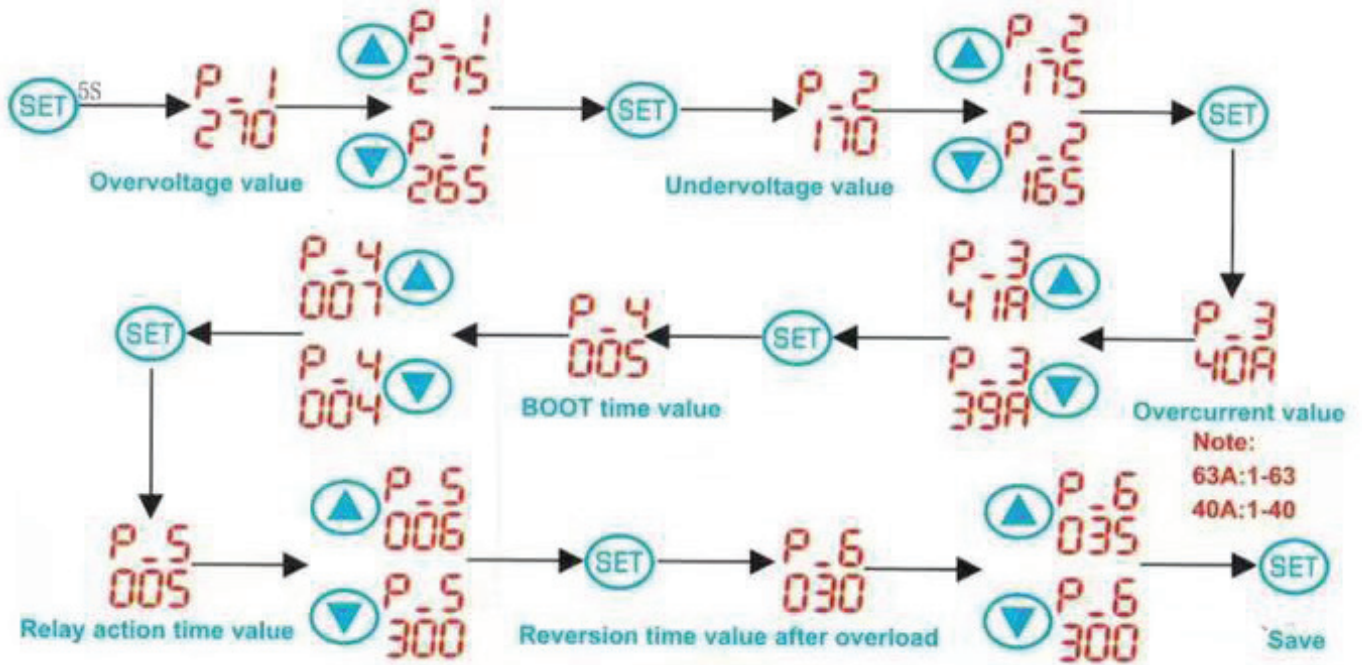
SET 5S

P-1
270
Overvoltage value

P-1
275

P-1
265

SET

P-2
170
Undervoltage value

P-2
175

P-2
165

SET

P-3
40A
Overcurrent value
Note:
63A:1-63
40A:1-40

P-3
41A

P-3
39A

SET

P-4
005
BOOT time value

P-4
007

P-4
004

SET

P-5
005
Relay action time value

P-5
006

P-5
300

SET

P-6
030
Reversion time value after overload

P-6
035

P-6
300

SET
`Save